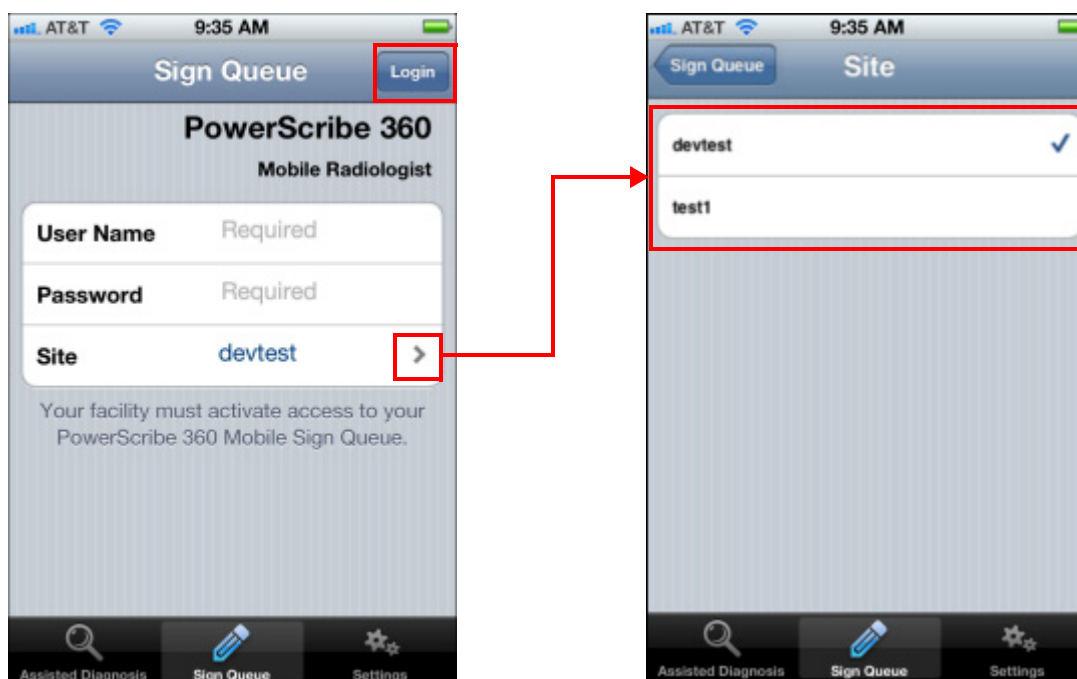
AT&T 9:35 AM

Sign Queue

Login

PowerScribe 360

Mobile Radiologist

User Name Required

Password Required

Site devtest

Your facility must activate access to your PowerScribe 360 Mobile Sign Queue.

Assisted Diagnosis

Sign Queue

Settings

AT&T 9:35 AM

Sign Queue

Site

devtest ✓

test1

Assisted Diagnosis

Sign Queue

Settings